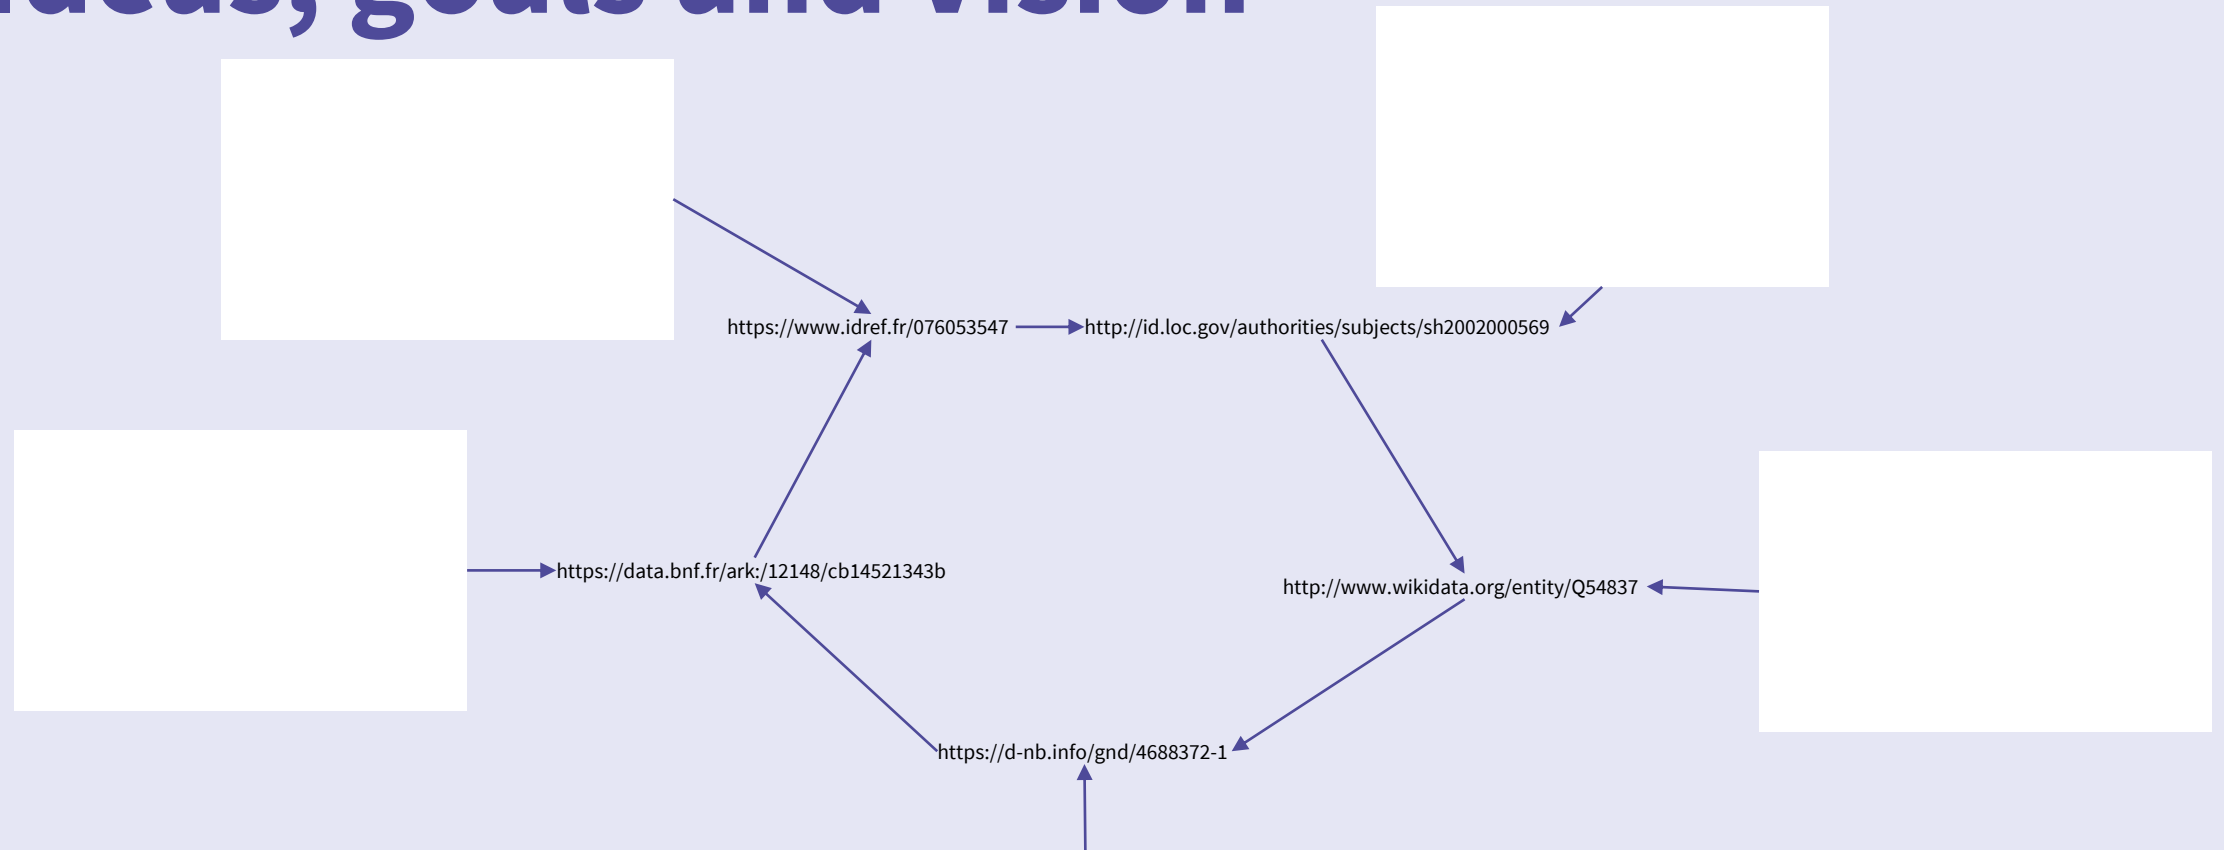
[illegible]deas, goals and vision

https://www.idref.fr/076053547

http://id.loc.gov/authorities/subjects/sh2002000569

https://data.bnf.fr/ark:/12148/cb14521343b

http://www.wikidata.org/entity/Q54837

https://d-nb.info/gnd/4688372-1